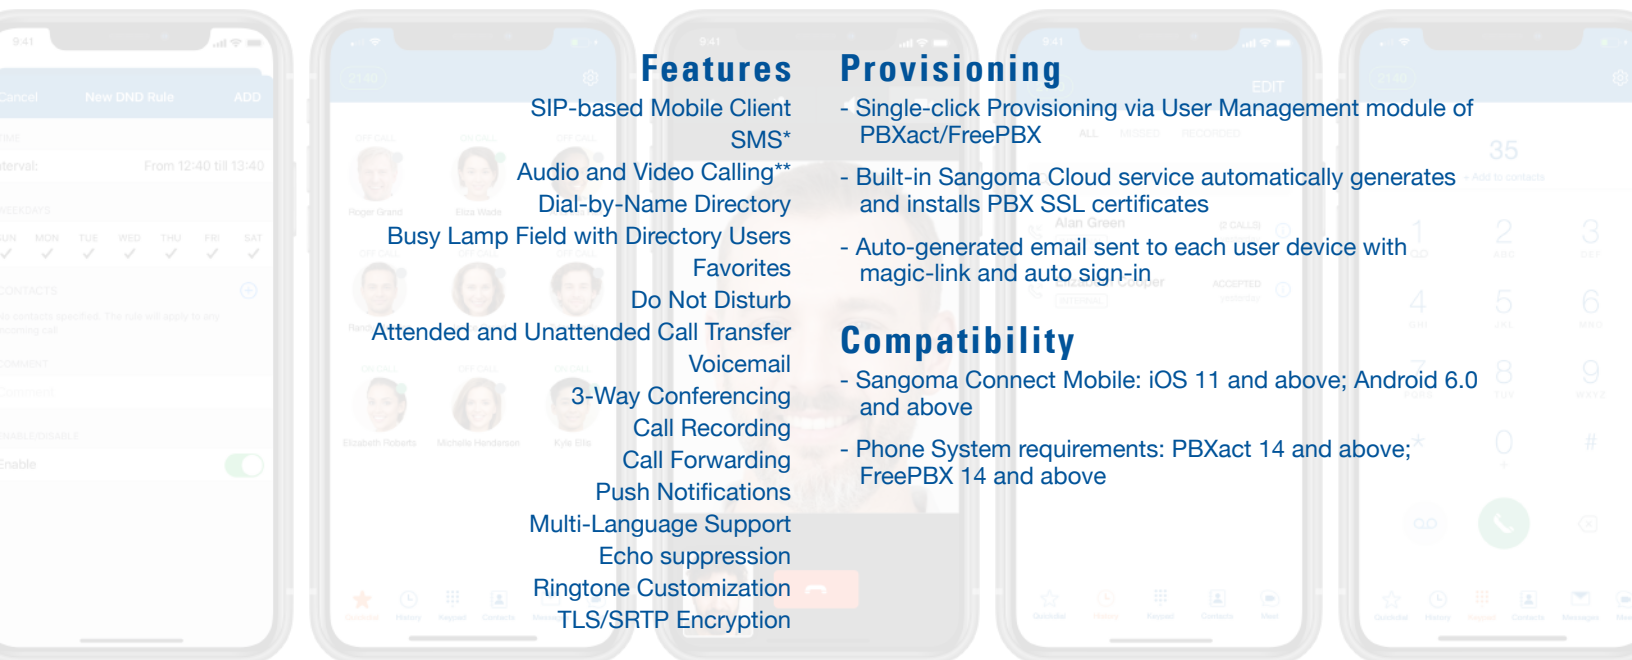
Features
SIP-based Mobile Client
SMS*
Audio and Video Calling**
Dial-by-Name Directory
Busy Lamp Field with Directory Users
Favorites
Do Not Disturb
Attended and Unattended Call Transfer
Voicemail
3-Way Conferencing
Call Recording
Call Forwarding
Push Notifications
Multi-Language Support
Echo suppression
Ringtone Customization
TLS/SRTP Encryption

Provisioning
- Single-click Provisioning via User Management module of PBXact/FreePBX

- Built-in Sangoma Cloud service automatically generates and installs PBX SSL certificates

- Auto-generated email sent to each user device with magic-link and auto sign-in

Compatibility
- Sangoma Connect Mobile: iOS 11 and above; Android 6.0 and above

- Phone System requirements: PBXact 14 and above; FreePBX 14 and above